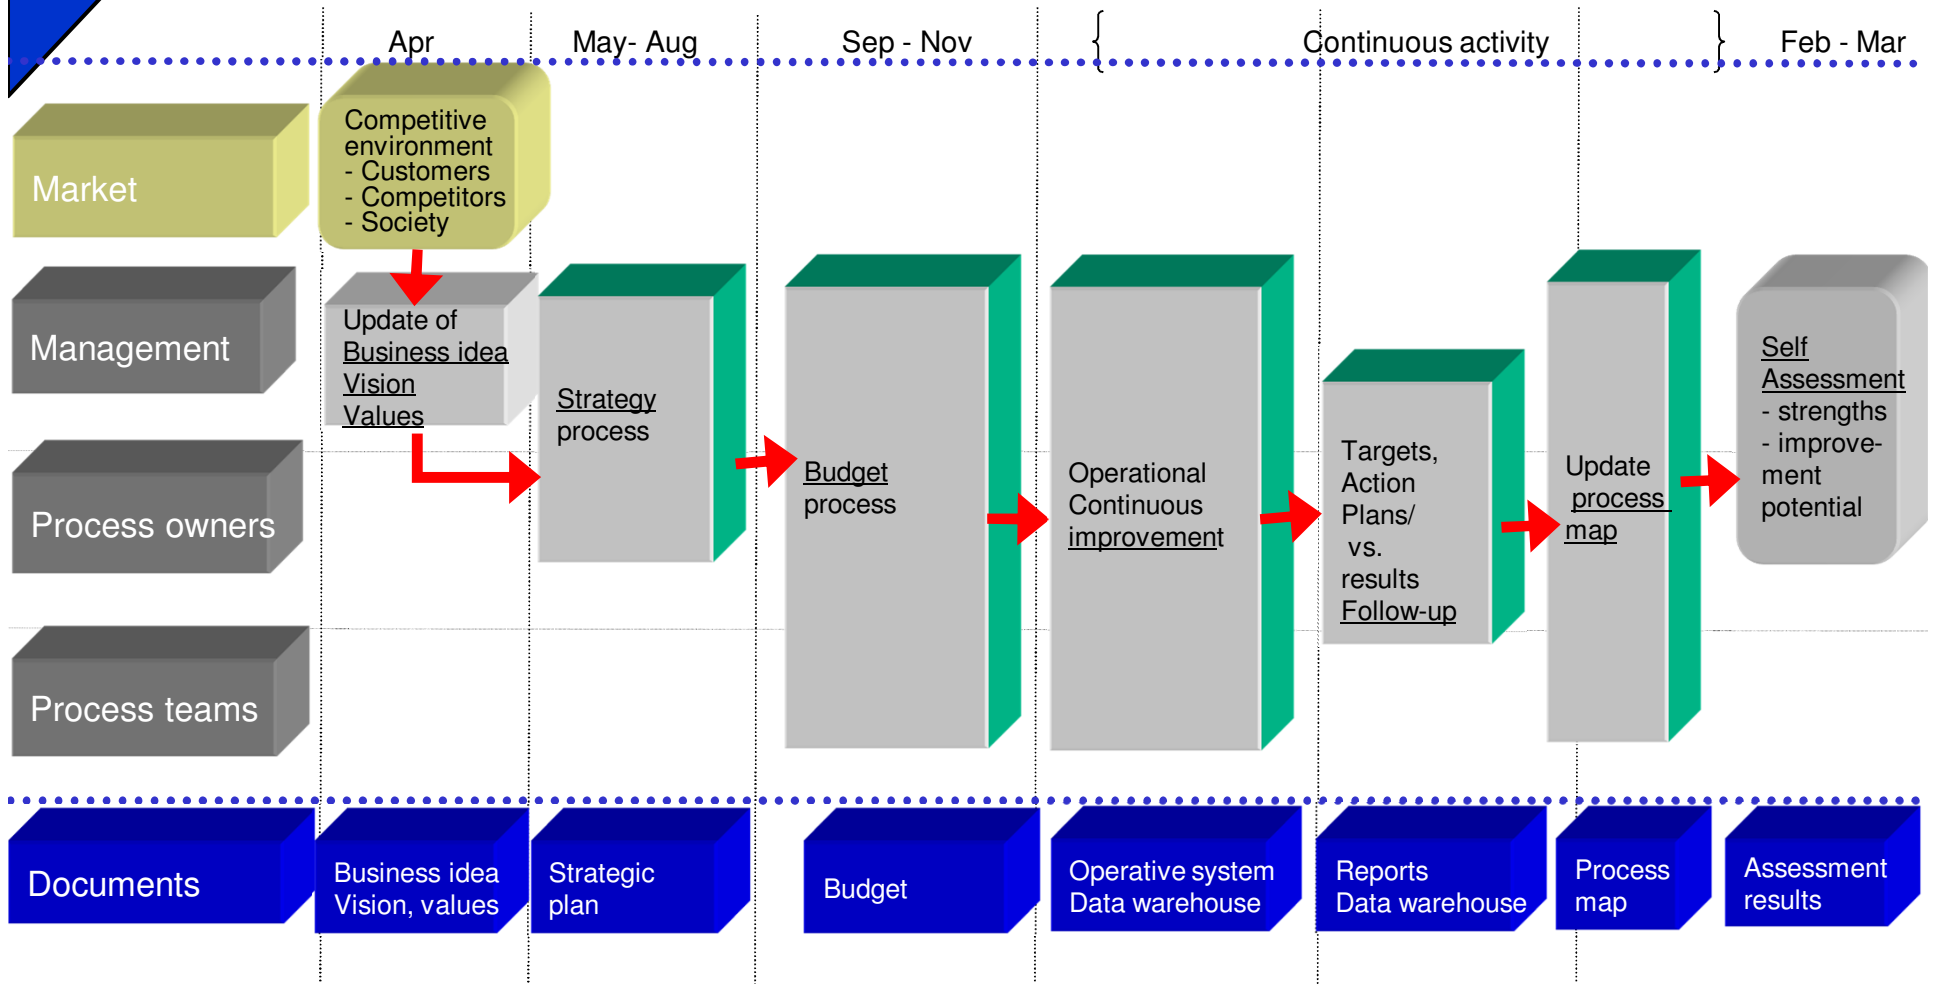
Apr

May- Aug

Sep - Nov

{ Continuous activity }

Feb - Mar

Market

Management

Process owners

Process teams

Competitive environment
- Customers
- Competitors
- Society

Update of
Business idea
Vision
Values

Strategy process

Budget process

Operational Continuous improvement

Targets, Action Plans/ vs. results Follow-up

Update process map

Self Assessment
- strengths
- improvement potential

Documents

Business idea Vision, values

Strategic plan

Budget

Operative system Data warehouse

Reports Data warehouse

Process map

Assessment results